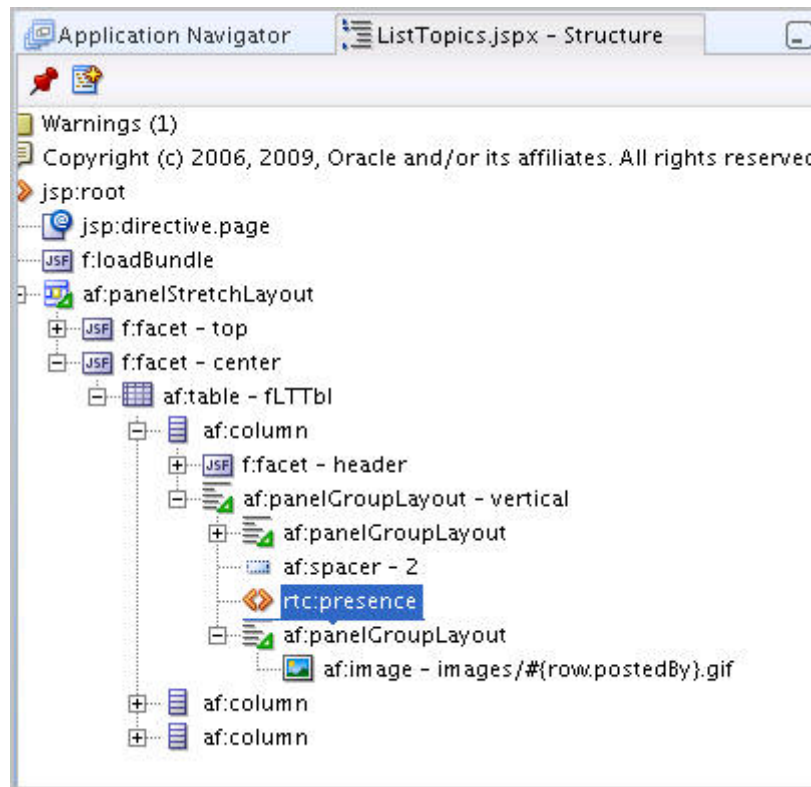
Application Navigator
ListTopics.jspx - Structure

Warnings (1)
Copyright (c) 2006, 2009, Oracle and/or its affiliates. All rights reservec
jsp:root
jsp:directive.page
JSF f:loadBundle
af:panelStretchLayout
JSF f:facet - top
JSF f:facet - center
af:table - fLTTbl
af:column
JSF f:facet - header
af:panelGroupLayout - vertical
af:panelGroupLayout
af:spacer - 2
rtc:presence
af:panelGroupLayout
af:image - images/#{row.postedBy}.gif
af:column
af:column